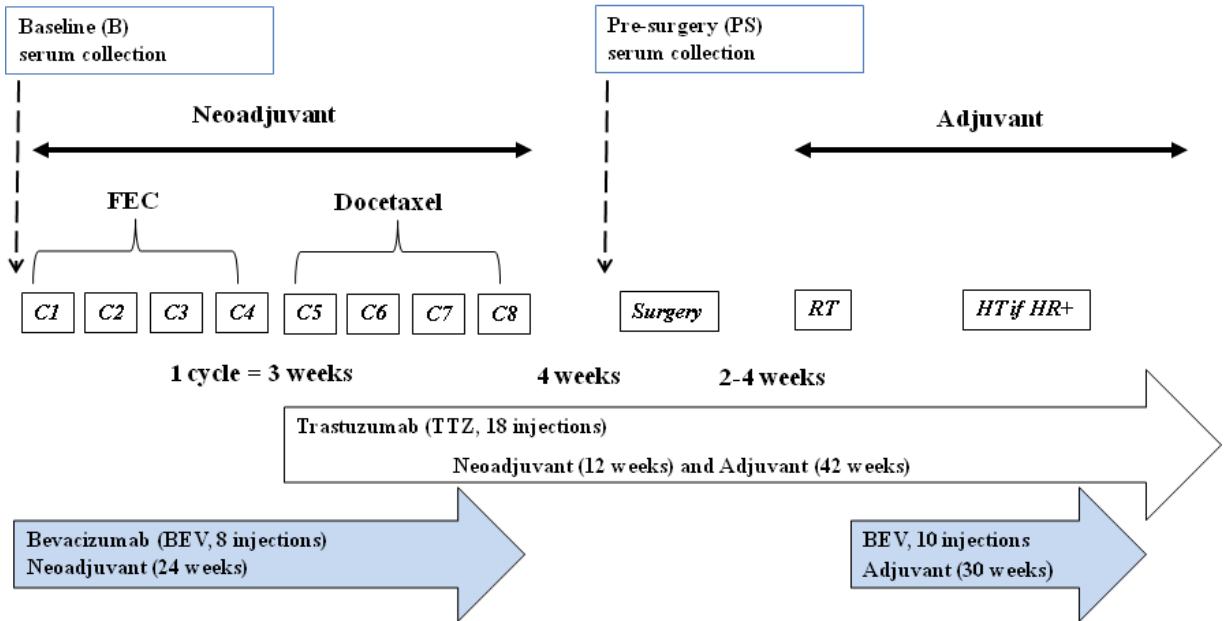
Baseline (B)
serum collection

Pre-surgery (PS)
serum collection

Neoadjuvant

Adjuvant

FEC

Docetaxel

C1 C2 C3 C4 C5 C6 C7 C8

Surgery

RT

HT if HR+

1 cycle = 3 weeks

4 weeks

2-4 weeks

Trastuzumab (TTZ, 18 injections)

Neoadjuvant (12 weeks) and Adjuvant (42 weeks)

Bevacizumab (BEV, 8 injections)
Neoadjuvant (24 weeks)

BEV, 10 injections
Adjuvant (30 weeks)